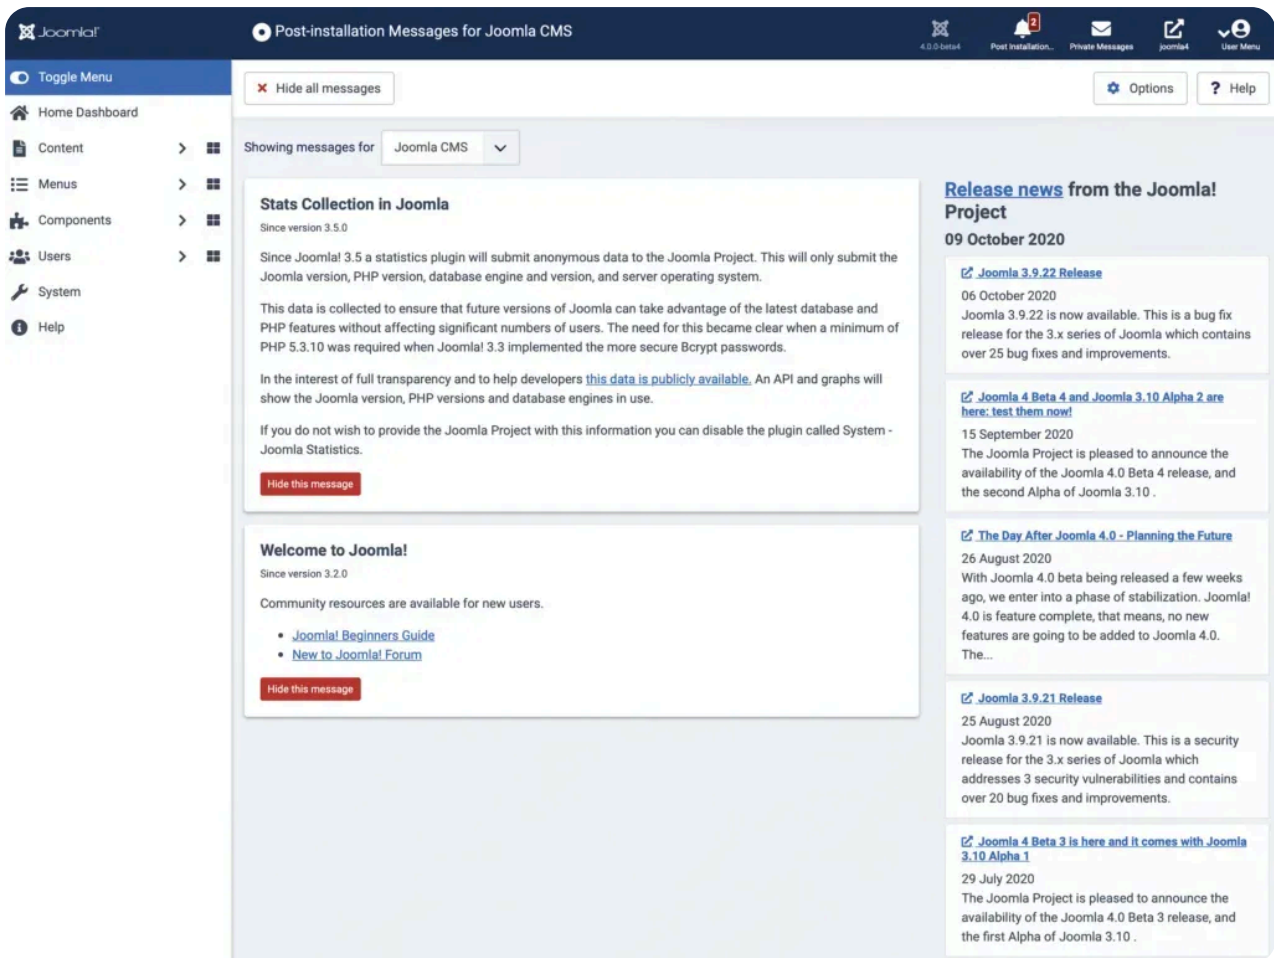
Joomla!

Post-installation Messages for Joomla CMS

4.0.0-beta4 | 2 Post Installation... | Private Messages | joomla4 | User Menu

Toggle Menu
Home Dashboard
Content
Menus
Components
Users
System
Help

× Hide all messages

Options
? Help

Showing messages for Joomla CMS

Stats Collection in Joomla

Since version 3.5.0

Since Joomla! 3.5 a statistics plugin will submit anonymous data to the Joomla Project. This will only submit the Joomla version, PHP version, database engine and version, and server operating system.

This data is collected to ensure that future versions of Joomla can take advantage of the latest database and PHP features without affecting significant numbers of users. The need for this became clear when a minimum of PHP 5.3.10 was required when Joomla! 3.3 implemented the more secure Bcrypt passwords.

In the interest of full transparency and to help developers this data is publicly available. An API and graphs will show the Joomla version, PHP versions and database engines in use.

If you do not wish to provide the Joomla Project with this information you can disable the plugin called System - Joomla Statistics.

Hide this message

Welcome to Joomla!

Since version 3.2.0

Community resources are available for new users.

- Joomla! Beginners Guide
- New to Joomla! Forum

Hide this message

Release news from the Joomla! Project

09 October 2020

Joomla 3.9.22 Release

06 October 2020
Joomla 3.9.22 is now available. This is a bug fix release for the 3.x series of Joomla which contains over 25 bug fixes and improvements.

Joomla 4 Beta 4 and Joomla 3.10 Alpha 2 are here: test them now!

15 September 2020
The Joomla Project is pleased to announce the availability of the Joomla 4.0 Beta 4 release, and the second Alpha of Joomla 3.10 .

The Day After Joomla 4.0 - Planning the Future

26 August 2020
With Joomla 4.0 beta being released a few weeks ago, we enter into a phase of stabilization. Joomla! 4.0 is feature complete, that means, no new features are going to be added to Joomla 4.0. The...

Joomla 3.9.21 Release

25 August 2020
Joomla 3.9.21 is now available. This is a security release for the 3.x series of Joomla which addresses 3 security vulnerabilities and contains over 20 bug fixes and improvements.

Joomla 4 Beta 3 is here and it comes with Joomla 3.10 Alpha 1

29 July 2020
The Joomla Project is pleased to announce the availability of the Joomla 4.0 Beta 3 release, and the first Alpha of Joomla 3.10 .